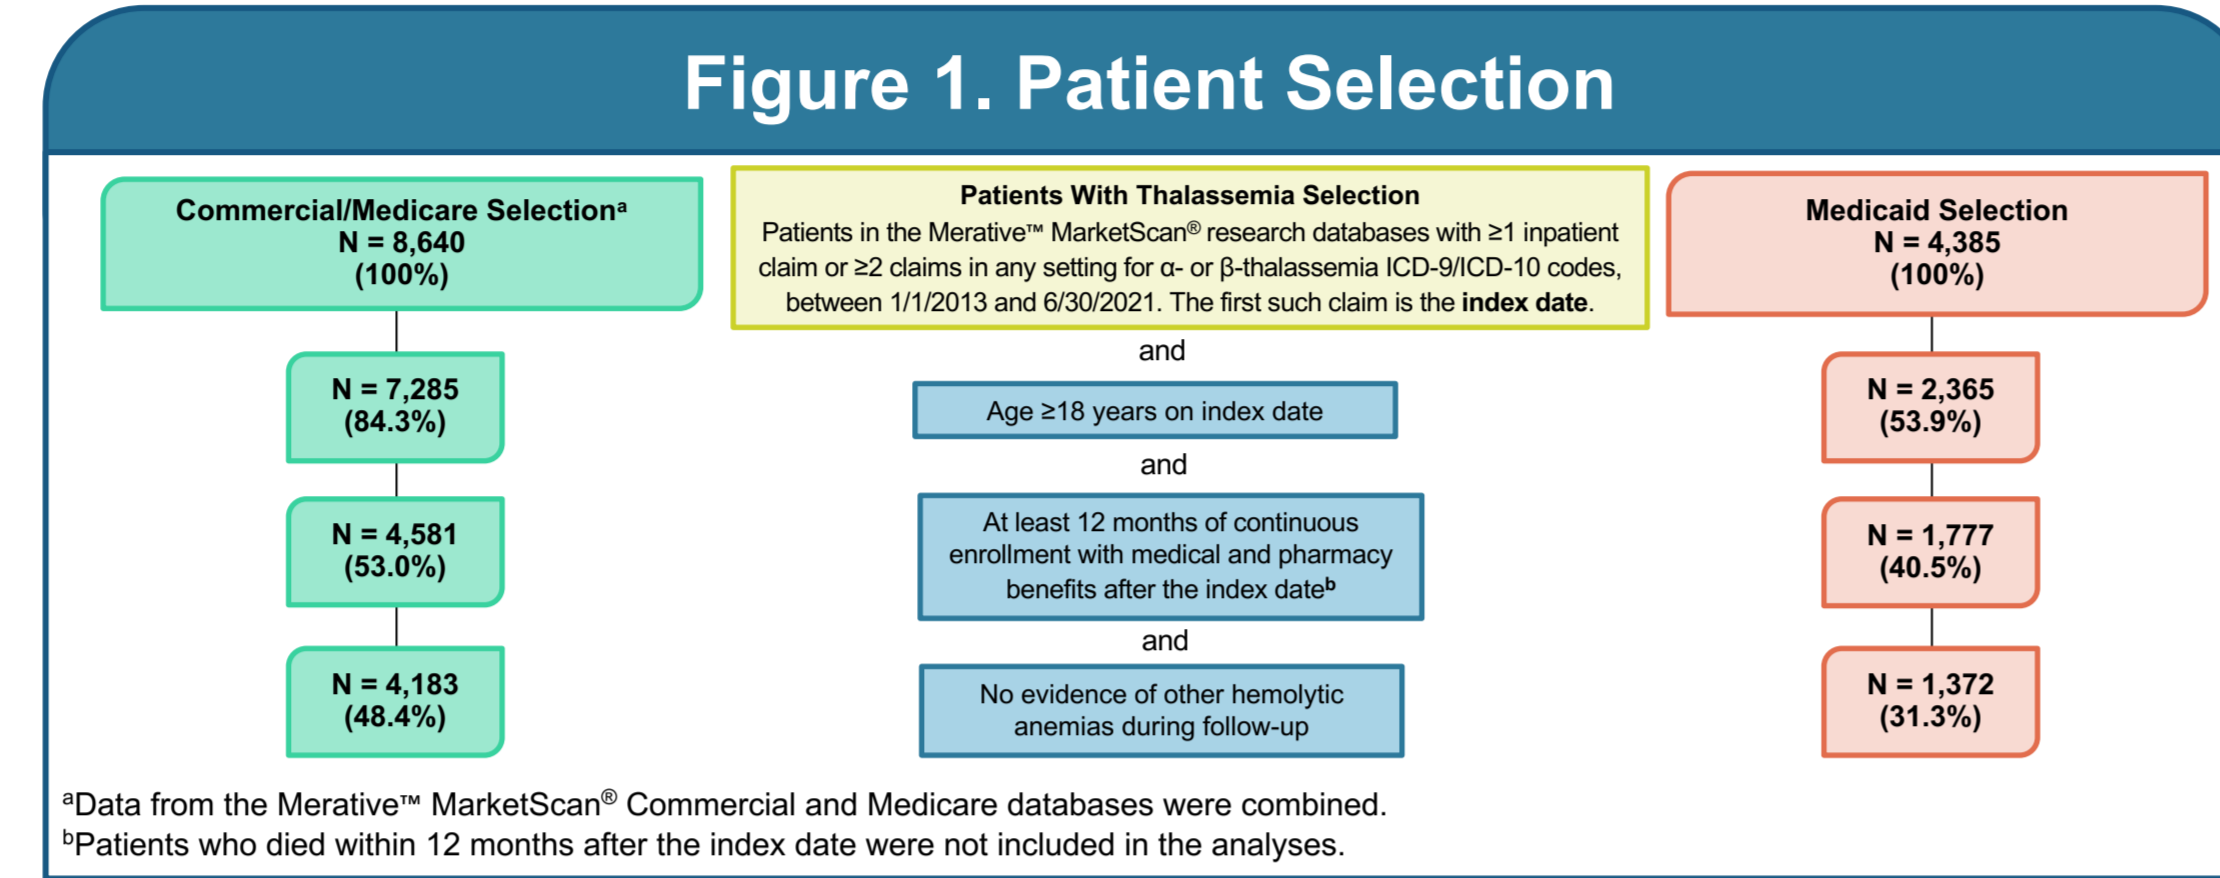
Figure 1. Patient Selection

Commercial/Medicare Selection$^a$
N = 8,640
(100%)

N = 7,285
(84.3%)

N = 4,581
(53.0%)

N = 4,183
(48.4%)

Patients With Thalassemia Selection
Patients in the Merative™ MarketScan® research databases with ≥1 inpatient claim or ≥2 claims in any setting for α- or β-thalassemia ICD-9/ICD-10 codes, between 1/1/2013 and 6/30/2021. The first such claim is the **index date**.

and

Age ≥18 years on index date

and

At least 12 months of continuous enrollment with medical and pharmacy benefits after the index date$^b$

and

No evidence of other hemolytic anemias during follow-up

Medicaid Selection
N = 4,385
(100%)

N = 2,365
(53.9%)

N = 1,777
(40.5%)

N = 1,372
(31.3%)

$^a$Data from the Merative™ MarketScan® Commercial and Medicare databases were combined.
$^b$Patients who died within 12 months after the index date were not included in the analyses.